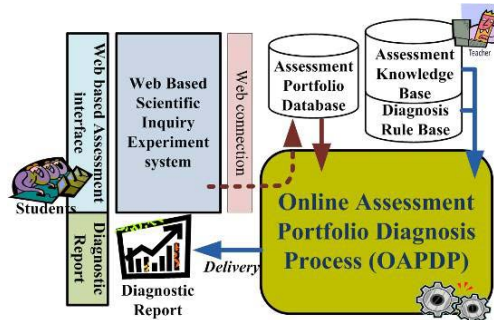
Web based Assessment interface

Web Based Scientific Inquiry Experiment system

Web connection

Assessment Portfolio Database

Assessment Knowledge Base

Diagnosis Rule Base

Teacher

Students

Diagnostic Report

Diagnostic Report

Delivery

Online Assessment Portfolio Diagnosis Process (OAPDP)